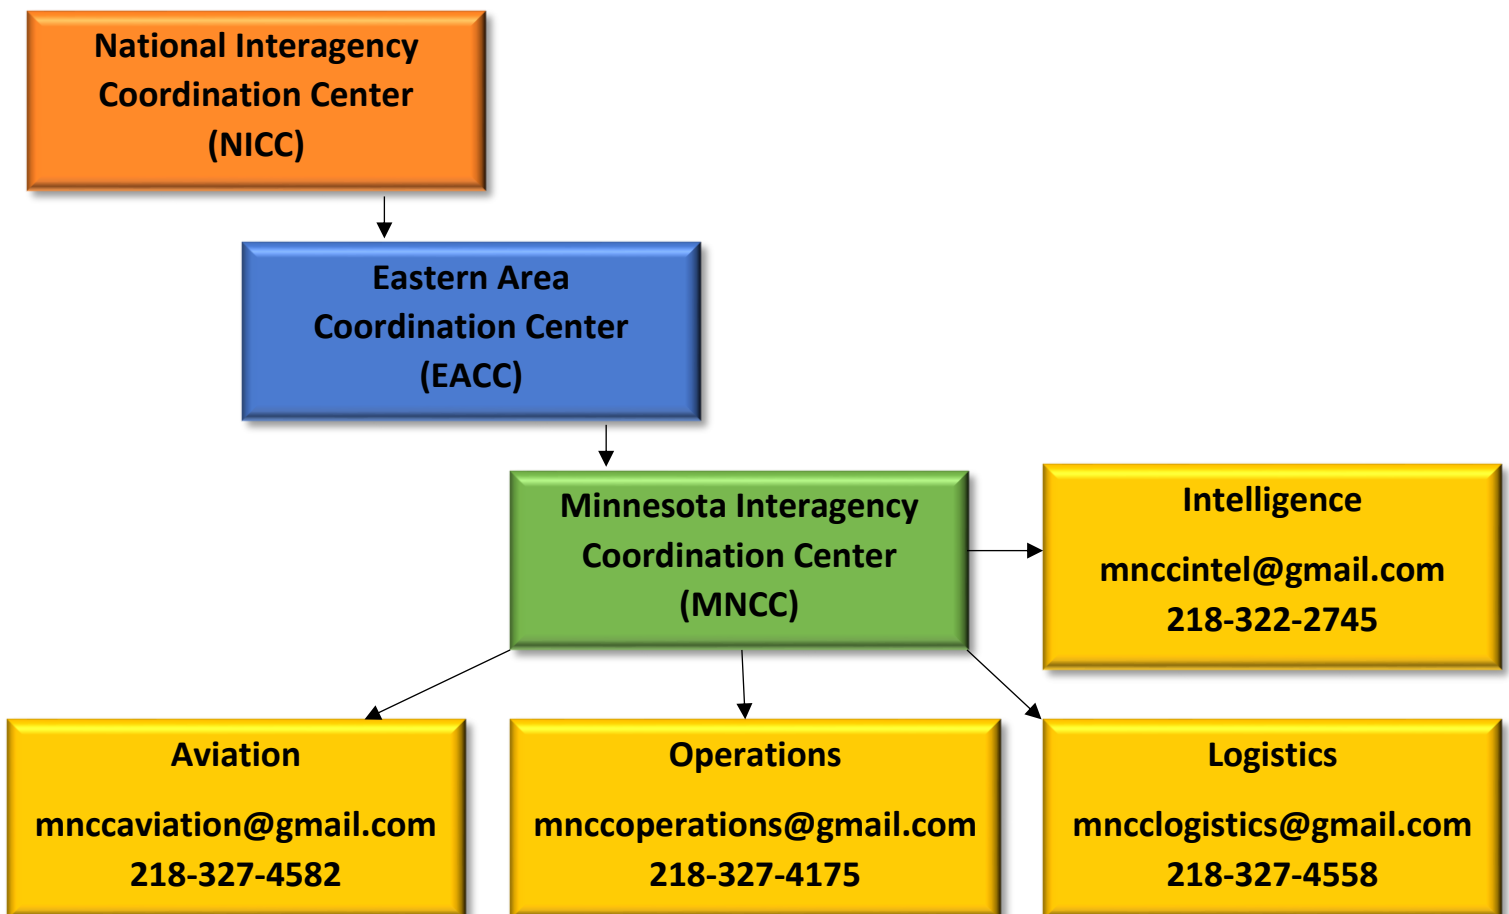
National Interagency Coordination Center (NICC)

Eastern Area Coordination Center (EACC)

Minnesota Interagency Coordination Center (MNCC)

Intelligence

mnccintel@gmail.com
218-322-2745

Aviation

mnccaviation@gmail.com
218-327-4582

Operations

mnccoperations@gmail.com
218-327-4175

Logistics

mncclogistics@gmail.com
218-327-4558